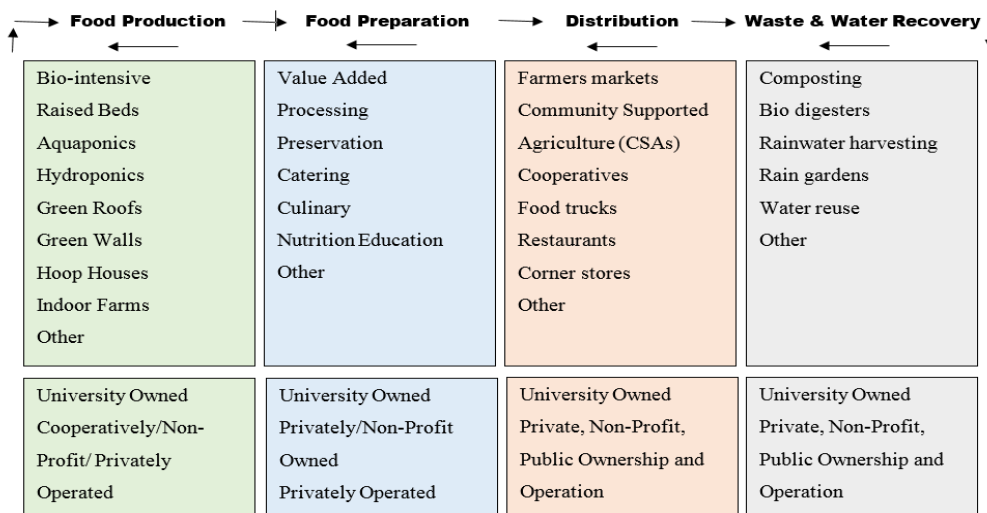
Food Production

Bio-intensive
Raised Beds
Aquaponics
Hydroponics
Green Roofs
Green Walls
Hoop Houses
Indoor Farms
Other

University Owned
Cooperatively/Non-Profit/ Privately Operated

Food Preparation

Value Added
Processing
Preservation
Catering
Culinary
Nutrition Education
Other

University Owned
Privately/Non-Profit Owned
Privately Operated

Distribution

Farmers markets
Community Supported Agriculture (CSAs)
Cooperatives
Food trucks
Restaurants
Corner stores
Other

University Owned
Private, Non-Profit, Public Ownership and Operation

Waste & Water Recovery

Composting
Bio digesters
Rainwater harvesting
Rain gardens
Water reuse
Other

University Owned
Private, Non-Profit, Public Ownership and Operation